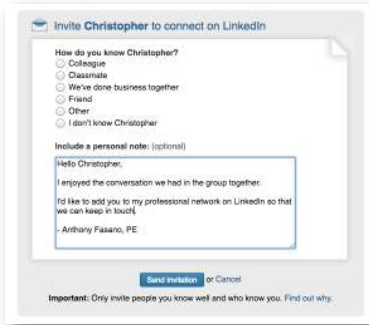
Invite Christopher to connect on LinkedIn

How do you know Christopher?
Colleague
Classmate
We've done business together
Friend
Other
I don't know Christopher

Include a personal note: (optional)

Hello Christopher,

I enjoyed the conversation we had in the group together.

I'd like to add you to my professional network on LinkedIn so that we can keep in touch.

- Anthony Fasano, PE

Send Invitation or Cancel

Important: Only invite people you know well and who know you. Find out why.